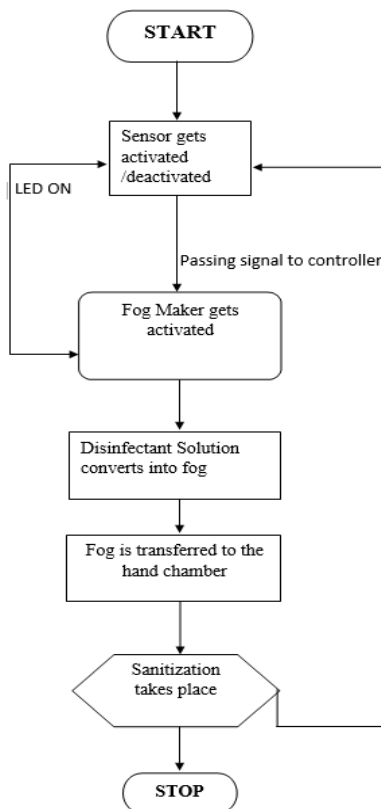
START

Sensor gets activated /deactivated

LED ON

Passing signal to controller

Fog Maker gets activated

Disinfectant Solution converts into fog

Fog is transferred to the hand chamber

Sanitization takes place

STOP